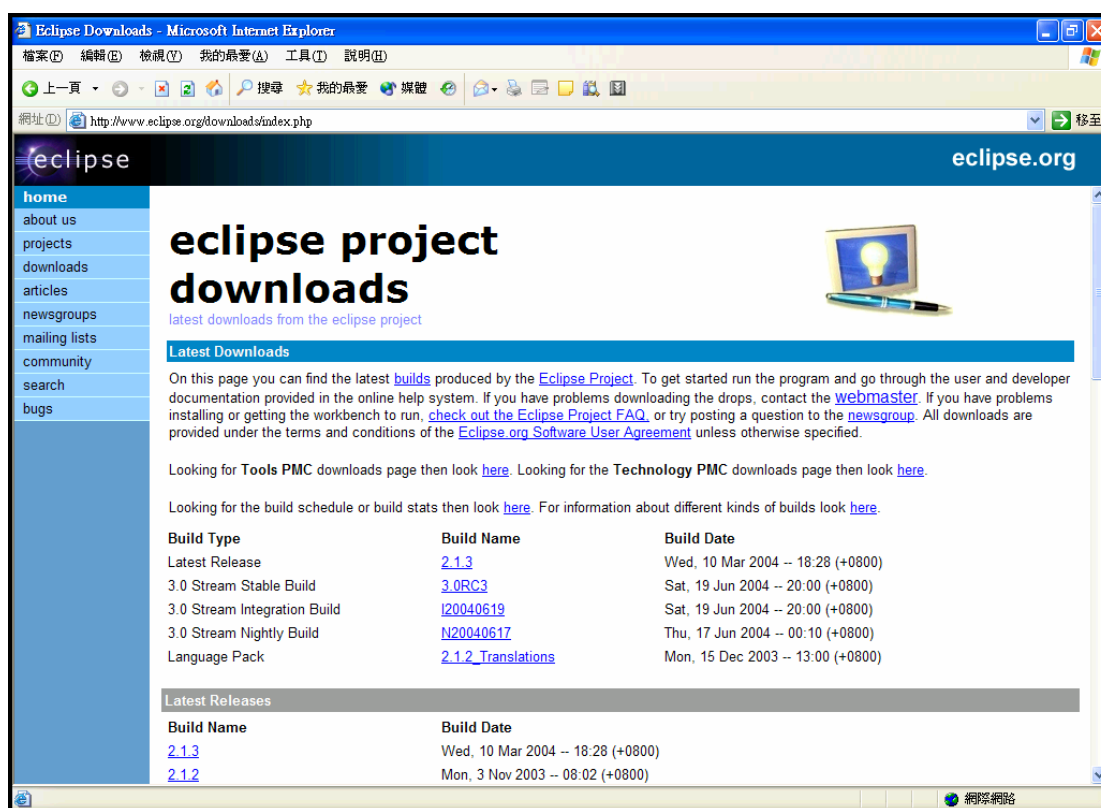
Eclipse Downloads - Microsoft Internet Explorer

檔案(F) 編輯(E) 檢視(V) 我的最愛(A) 工具(T) 說明(H)

上一頁 搜尋 我的最愛 媒體

網址(D) http://www.eclipse.org/downloads/index.php 移至

eclipse eclipse.org

home
about us
projects
downloads
articles
newsgroups
mailing lists
community
search
bugs

eclipse project downloads

latest downloads from the eclipse project

Latest Downloads

On this page you can find the latest builds produced by the Eclipse Project. To get started run the program and go through the user and developer documentation provided in the online help system. If you have problems downloading the drops, contact the webmaster. If you have problems installing or getting the workbench to run, check out the Eclipse Project FAQ, or try posting a question to the newsgroup. All downloads are provided under the terms and conditions of the Eclipse.org Software User Agreement unless otherwise specified.

Looking for Tools PMC downloads page then look here. Looking for the Technology PMC downloads page then look here.

Looking for the build schedule or build stats then look here. For information about different kinds of builds look here.

| Build Type | Build Name | Build Date |
|---|---|---|
| Latest Release | 2.1.3 | Wed, 10 Mar 2004 -- 18:28 (+0800) |
| 3.0 Stream Stable Build | 3.0RC3 | Sat, 19 Jun 2004 -- 20:00 (+0800) |
| 3.0 Stream Integration Build | I20040619 | Sat, 19 Jun 2004 -- 20:00 (+0800) |
| 3.0 Stream Nightly Build | N20040617 | Thu, 17 Jun 2004 -- 00:10 (+0800) |
| Language Pack | 2.1.2_Translations | Mon, 15 Dec 2003 -- 13:00 (+0800) |

Latest Releases

| Build Name | Build Date |
|---|---|
| 2.1.3 | Wed, 10 Mar 2004 -- 18:28 (+0800) |
| 2.1.2 | Mon, 3 Nov 2003 -- 08:02 (+0800) |

網際網路